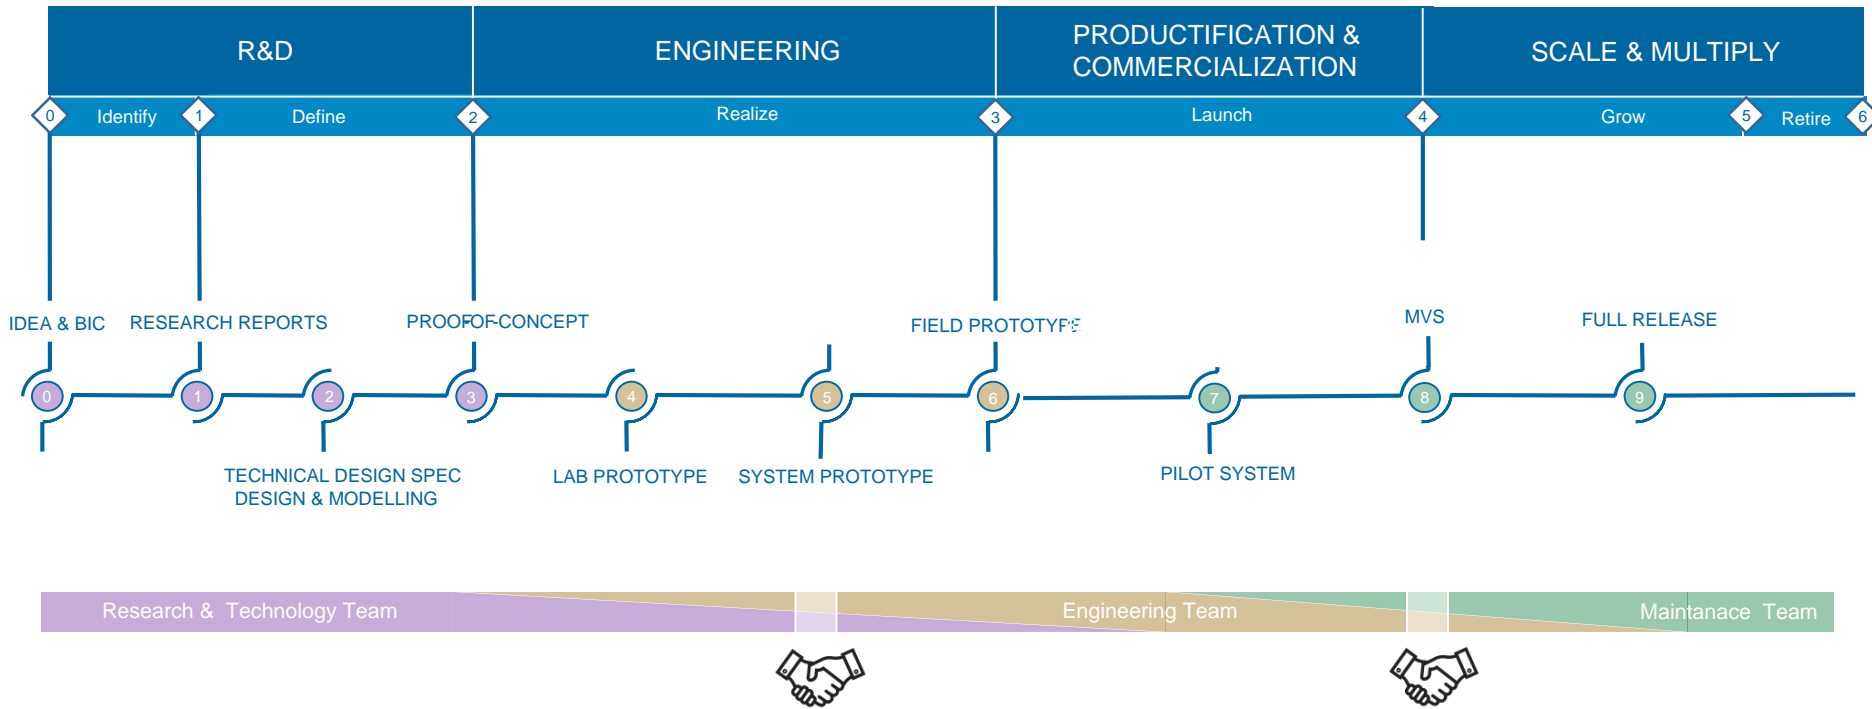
R&D

ENGINEERING

PRODUCTIFICATION & COMMERCIALIZATION

SCALE & MULTIPLY

0 Identify 1 Define 2 Realize 3 Launch 4 Grow 5 Retire 6

IDEA & BIC

RESEARCH REPORTS

PROOF-OF-CONCEPT

FIELD PROTOTYPE

MVS

FULL RELEASE

0 1 2 3 4 5 6 7 8 9

TECHNICAL DESIGN SPEC
DESIGN & MODELLING

LAB PROTOTYPE

SYSTEM PROTOTYPE

PILOT SYSTEM

Research & Technology Team

Engineering Team

Maintanace Team